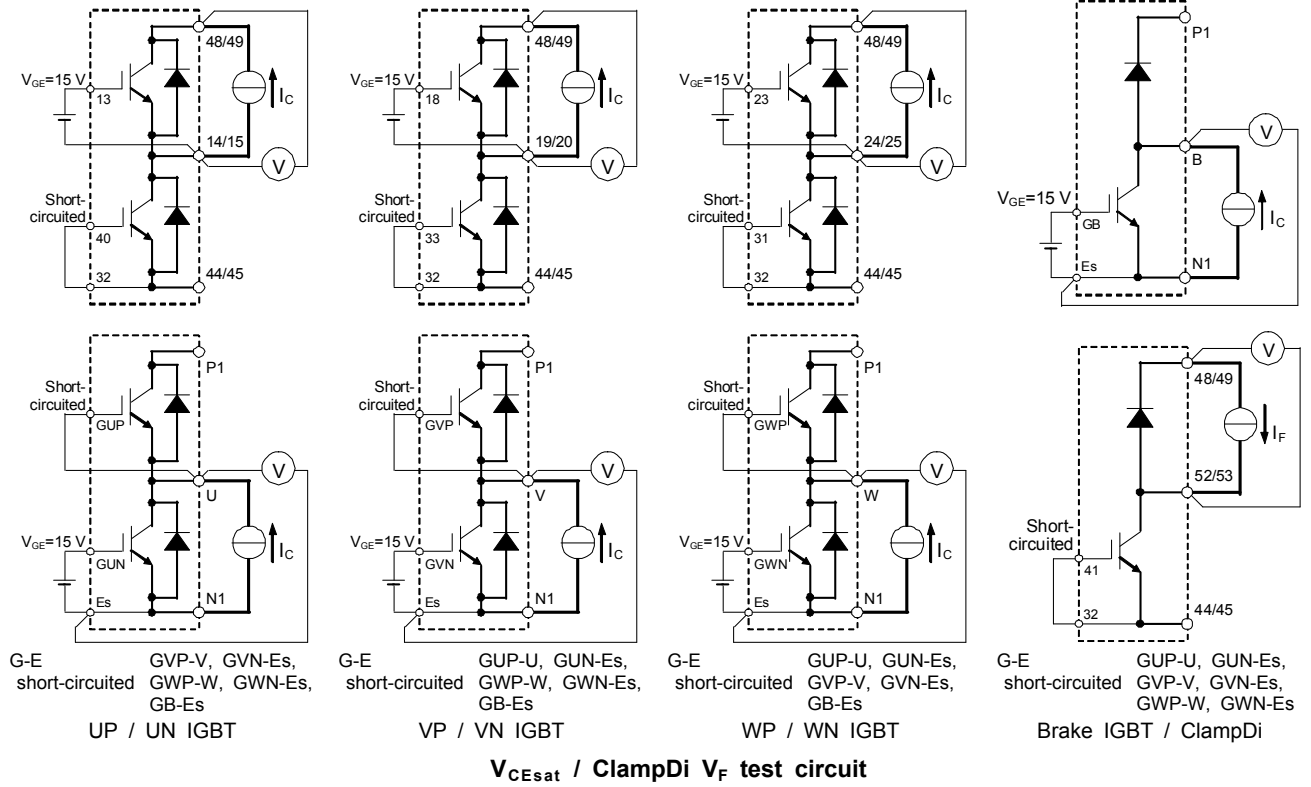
$V_{GE}$=15 V
13
48/49
$I_C$
14/15
V
Short-circuited
40
32
44/45

$V_{GE}$=15 V
18
48/49
$I_C$
19/20
V
Short-circuited
33
32
44/45

$V_{GE}$=15 V
23
48/49
$I_C$
24/25
V
Short-circuited
31
32
44/45

P1
V
B
$V_{GE}$=15 V
GB
$I_C$
Es
N1

Short-circuited
GUP
P1
V
U
$V_{GE}$=15 V
GUN
$I_C$
Es
N1

Short-circuited
GVP
P1
V
V
$V_{GE}$=15 V
GVN
$I_C$
Es
N1

Short-circuited
GWP
P1
V
W
$V_{GE}$=15 V
GWN
$I_C$
Es
N1

V
48/49
$I_F$
52/53
Short-circuited
41
32
44/45

G-E short-circuited GVP-V, GVN-Es, GWP-W, GWN-Es, GB-Es
UP / UN IGBT

G-E short-circuited GUP-U, GUN-Es, GWP-W, GWN-Es, GB-Es
VP / VN IGBT

G-E short-circuited GUP-U, GUN-Es, GVP-V, GVN-Es, GB-Es
WP / WN IGBT

G-E short-circuited GUP-U, GUN-Es, GVP-V, GVN-Es, GWP-W, GWN-Es
Brake IGBT / ClampDi

$V_{CEsat}$ / ClampDi $V_F$ test circuit